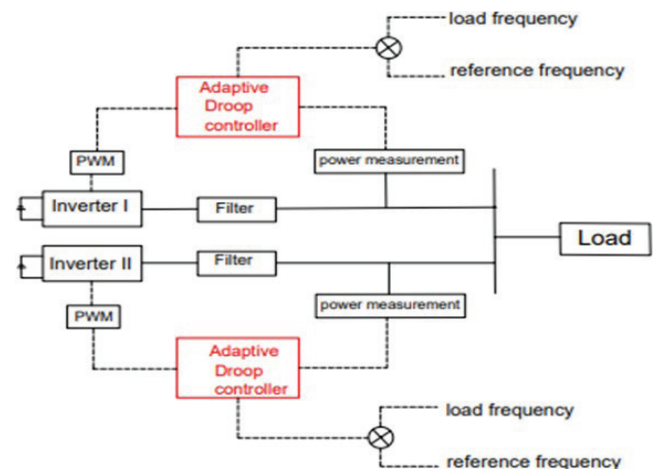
load frequency

reference frequency

Adaptive Droop controller

PWM

power measurement

Inverter I

Filter

Load

Inverter II

Filter

PWM

power measurement

Adaptive Droop controller

load frequency

reference frequency